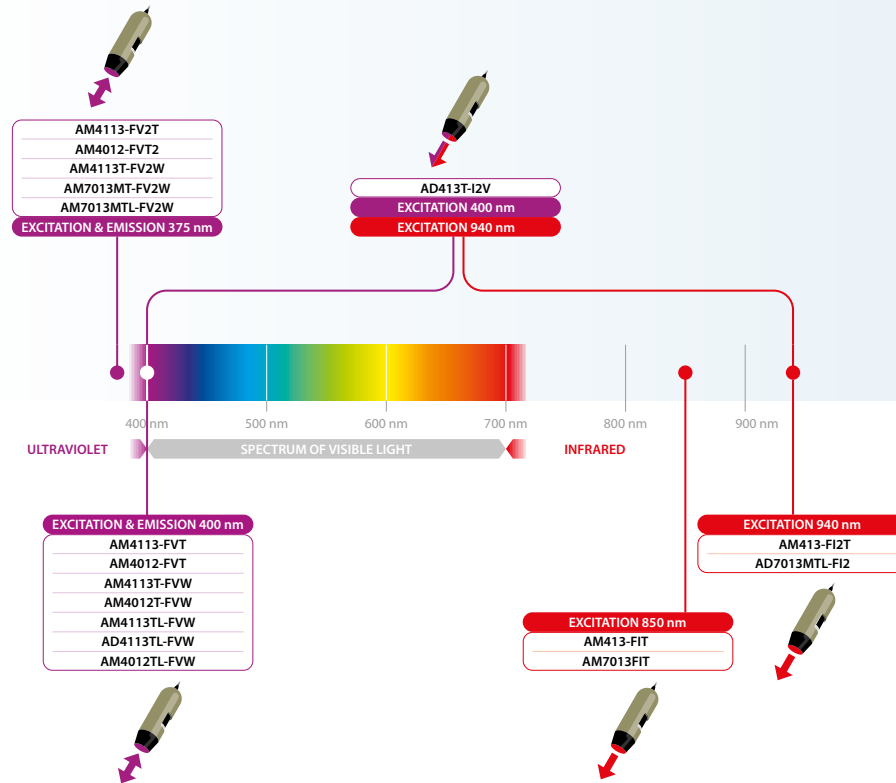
AM4113-FV2T
AM4012-FVT2
AM4113T-FV2W
AM7013MT-FV2W
AM7013MTL-FV2W
EXCITATION & EMISSION 375 nm

AD413T-I2V
EXCITATION 400 nm
EXCITATION 940 nm

400 nm
500 nm
600 nm
700 nm
800 nm
900 nm

ULTRAVIOLET
SPECTRUM OF VISIBLE LIGHT
INFRARED

EXCITATION & EMISSION 400 nm
AM4113-FVT
AM4012-FVT
AM4113T-FVW
AM4012T-FVW
AM4113TL-FVW
AD4113TL-FVW
AM4012TL-FVW

EXCITATION 940 nm
AM413-FI2T
AD7013MTL-FI2

EXCITATION 850 nm
AM413-FIT
AM7013FIT